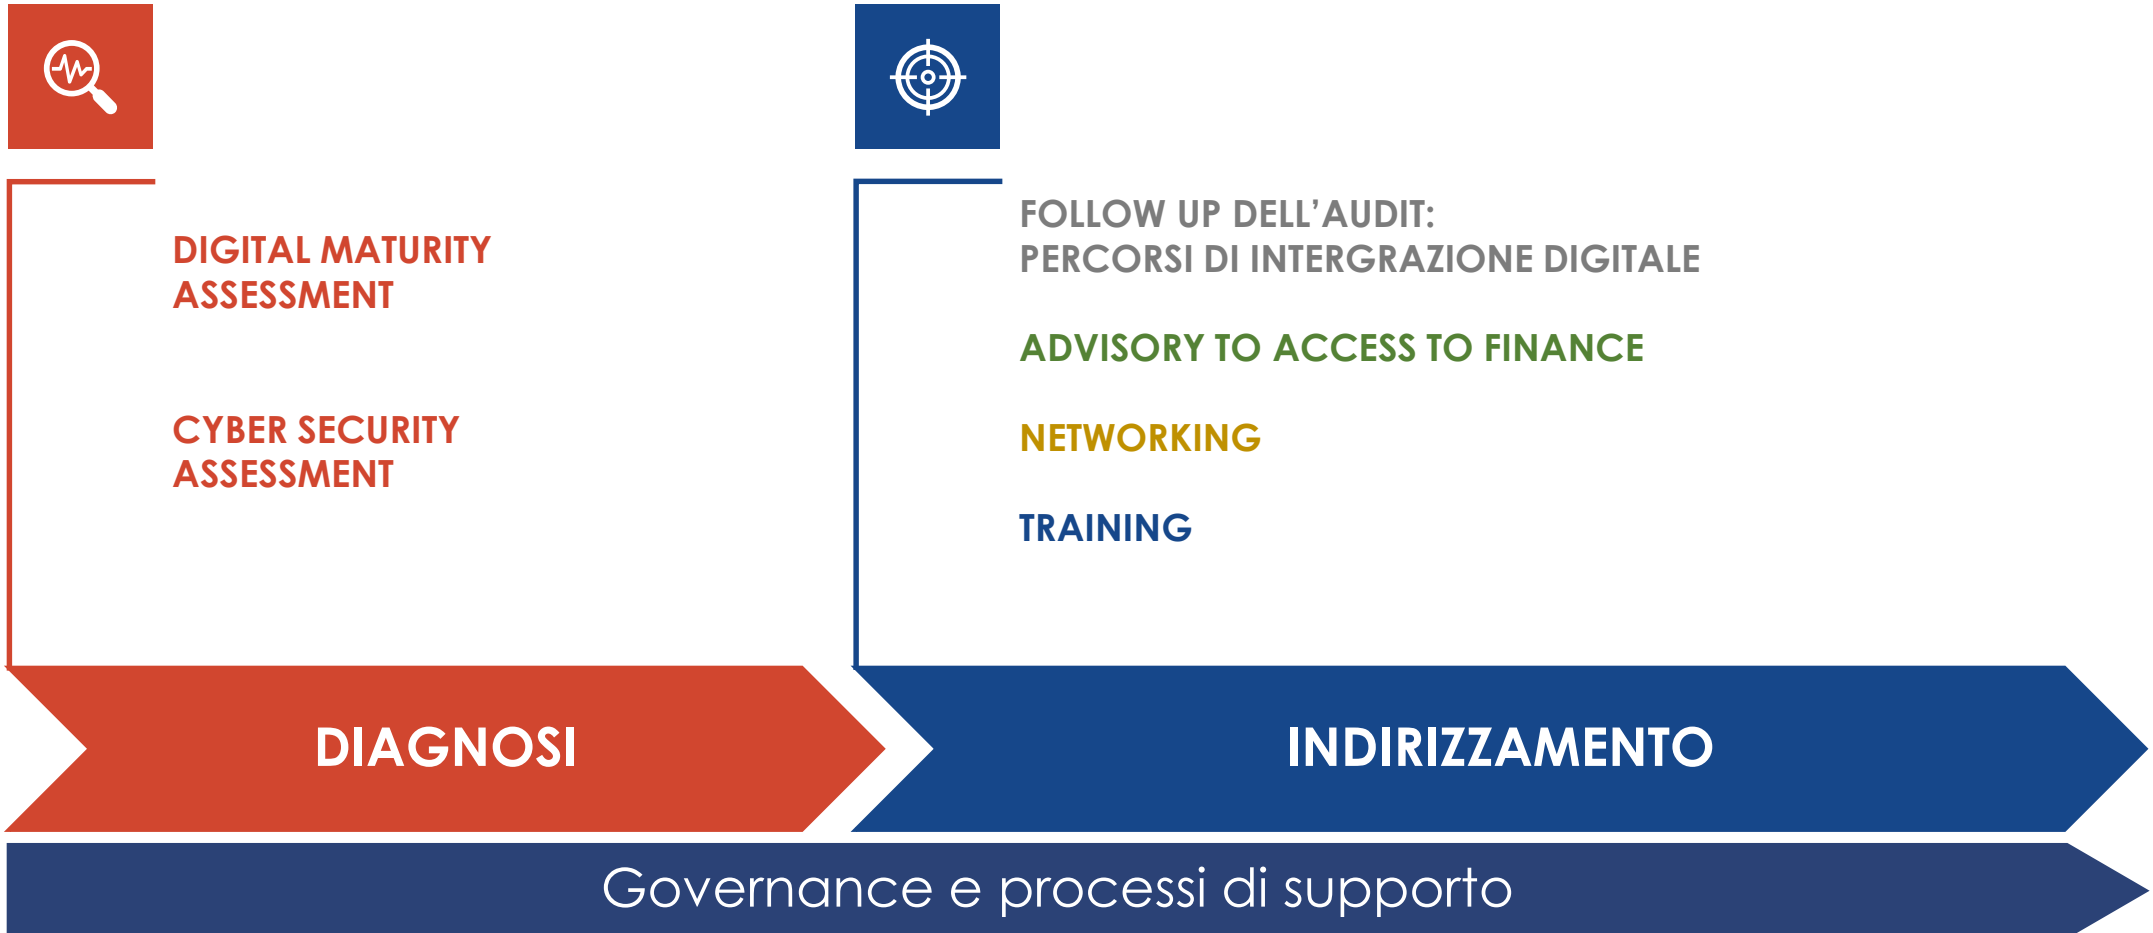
DIGITAL MATURITY ASSESSMENT

CYBER SECURITY ASSESSMENT

FOLLOW UP DELL’AUDIT:
PERCORSI DI INTERGRAZIONE DIGITALE

ADVISORY TO ACCESS TO FINANCE

NETWORKING

TRAINING

DIAGNOSI

INDIRIZZAMENTO

Governance e processi di supporto